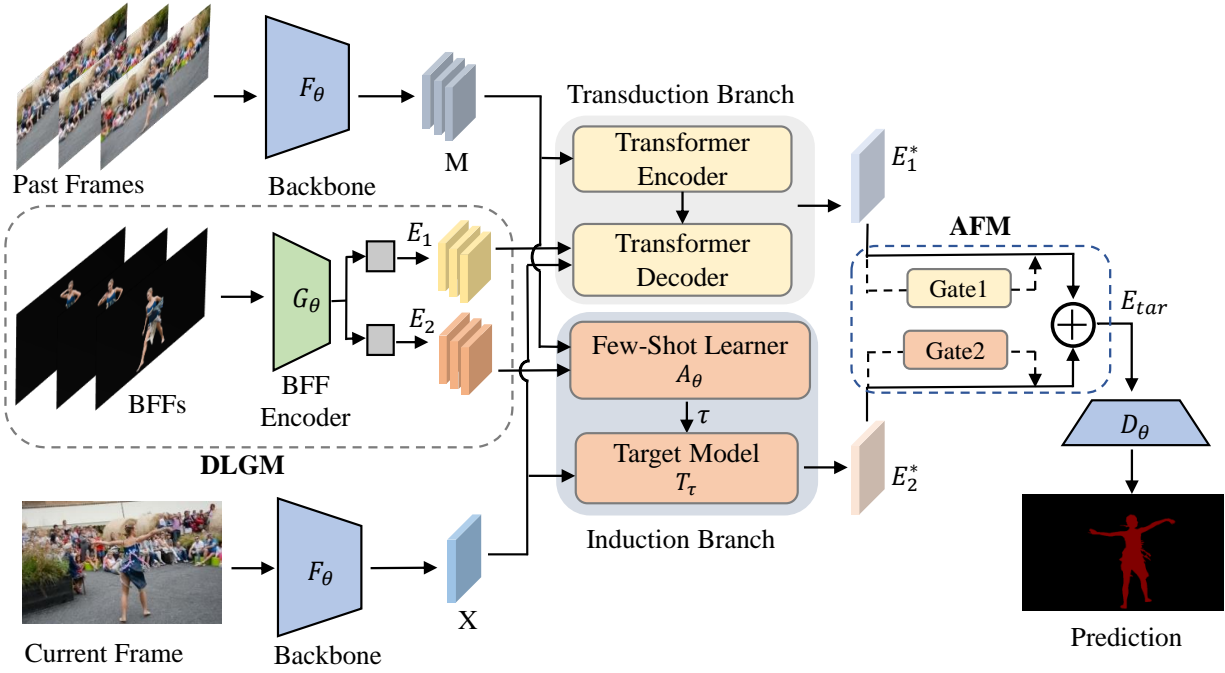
Past Frames

$F_\theta$

Backbone

M

Transduction Branch

Transformer Encoder

Transformer Decoder

$E_1^*$

AFM

Gate1

Gate2

$E_{tar}$

$E_1$

$E_2$

BFFs

$G_\theta$

BFF Encoder

DLGM

Few-Shot Learner $A_\theta$

$\tau$

Target Model $T_\tau$

$E_2^*$

$D_\theta$

Induction Branch

Current Frame

$F_\theta$

Backbone

X

Prediction